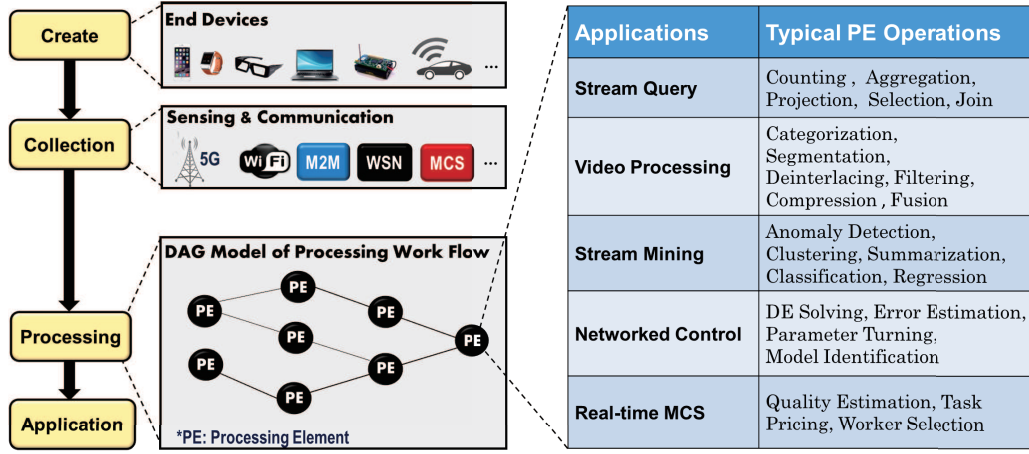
Create

Collection

Processing

Application

End Devices

...

Sensing & Communication

5G

WiFi

M2M

WSN

MCS

...

DAG Model of Processing Work Flow

PE

PE

PE

PE

PE

PE

PE

PE

PE

*PE: Processing Element

| Applications | Typical PE Operations |
|---|---|
| Stream Query | Counting , Aggregation, Projection, Selection, Join |
| Video Processing | Categorization, Segmentation, Deinterlacing, Filtering, Compression , Fusion |
| Stream Mining | Anomaly Detection, Clustering, Summarization, Classification, Regression |
| Networked Control | DE Solving, Error Estimation, Parameter Turning, Model Identification |
| Real-time MCS | Quality Estimation, Task Pricing, Worker Selection |